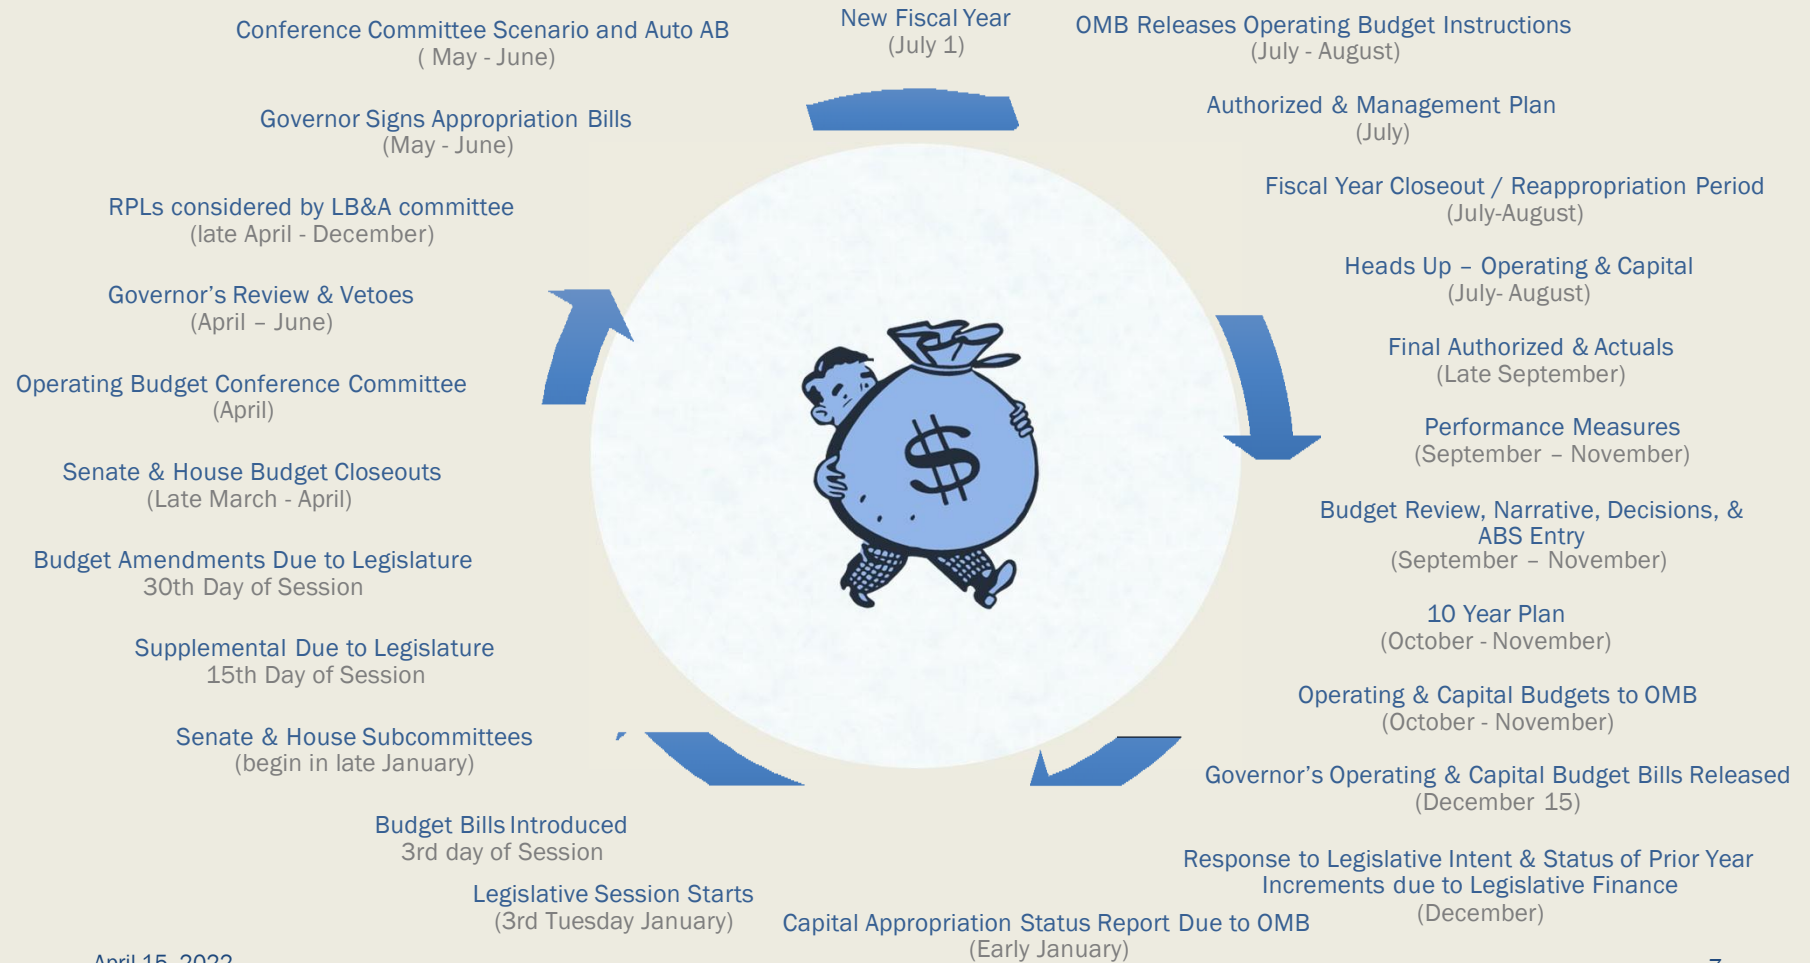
New Fiscal Year
(July 1)

OMB Releases Operating Budget Instructions
(July - August)

Authorized & Management Plan
(July)

Fiscal Year Closeout / Reappropriation Period
(July-August)

Heads Up – Operating & Capital
(July- August)

Final Authorized & Actuals
(Late September)

Performance Measures
(September – November)

Budget Review, Narrative, Decisions, & ABS Entry
(September – November)

10 Year Plan
(October - November)

Operating & Capital Budgets to OMB
(October - November)

Governor's Operating & Capital Budget Bills Released
(December 15)

Response to Legislative Intent & Status of Prior Year Increments due to Legislative Finance
(December)

Capital Appropriation Status Report Due to OMB
(Early January)

Legislative Session Starts
(3rd Tuesday January)

Budget Bills Introduced
3rd day of Session

Senate & House Subcommittees
(begin in late January)

Supplemental Due to Legislature
15th Day of Session

Budget Amendments Due to Legislature
30th Day of Session

Senate & House Budget Closeouts
(Late March - April)

Operating Budget Conference Committee
(April)

Governor's Review & Vetoes
(April – June)

RPLs considered by LB&A committee
(late April - December)

Governor Signs Appropriation Bills
(May - June)

Conference Committee Scenario and Auto AB
( May - June)

April 15, 2022

7